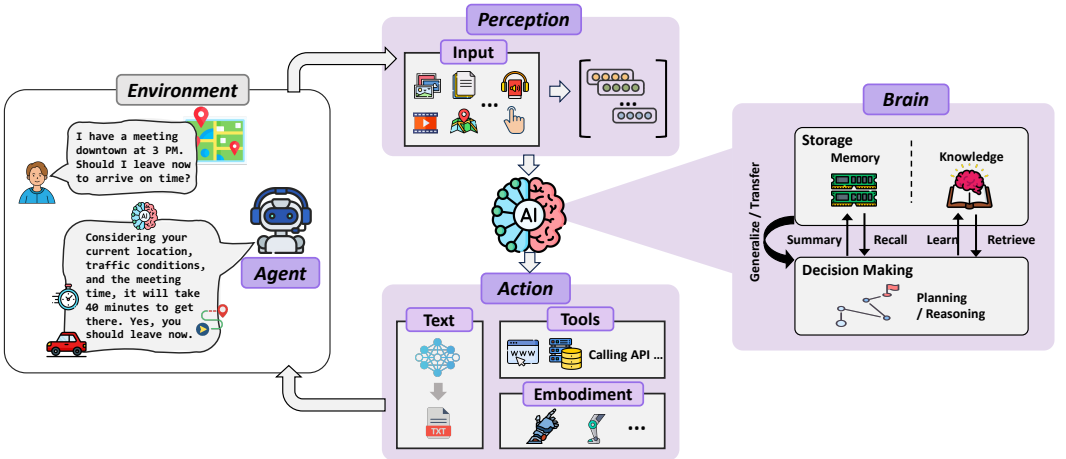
Environment

I have a meeting downtown at 3 PM. Should I leave now to arrive on time?

Considering your current location, traffic conditions, and the meeting time, it will take 40 minutes to get there. Yes, you should leave now.

AI

Agent

Perception

Input

...

...

AI

Action

Text

TXT

Tools

WWW

Calling API ...

Embodiment

...

Brain

Storage

Memory

Knowledge

Generalize / Transfer

Summary

Recall

Learn

Retrieve

Decision Making

Planning / Reasoning